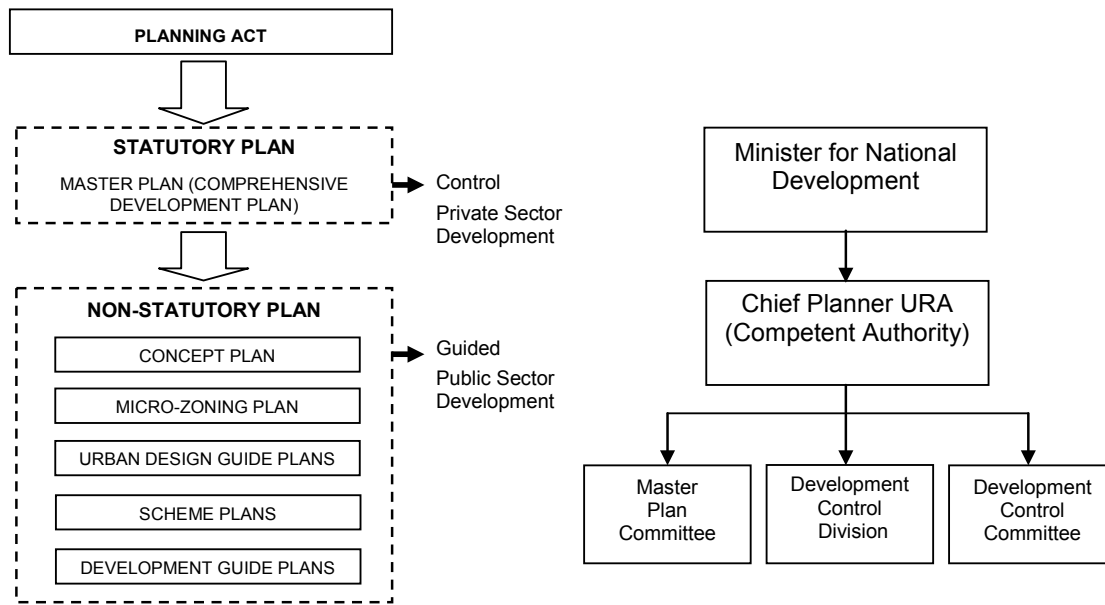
PLANNING ACT

STATUTORY PLAN

MASTER PLAN (COMPREHENSIVE DEVELOPMENT PLAN)

Control

Private Sector Development

NON-STATUTORY PLAN

CONCEPT PLAN

MICRO-ZONING PLAN

URBAN DESIGN GUIDE PLANS

SCHEME PLANS

DEVELOPMENT GUIDE PLANS

Guided

Public Sector Development

Minister for National Development

Chief Planner URA (Competent Authority)

Master Plan Committee

Development Control Division

Development Control Committee